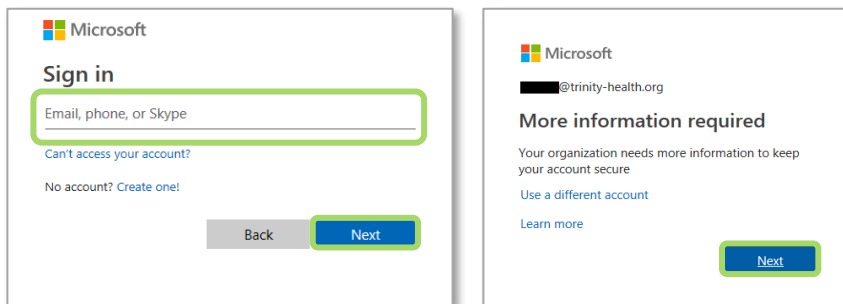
Microsoft

Sign in

Email, phone, or Skype

Can't access your account?

No account? Create one!

Back

Next

Microsoft

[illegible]@trinity-health.org

More information required

Your organization needs more information to keep your account secure

Use a different account

Learn more

Next